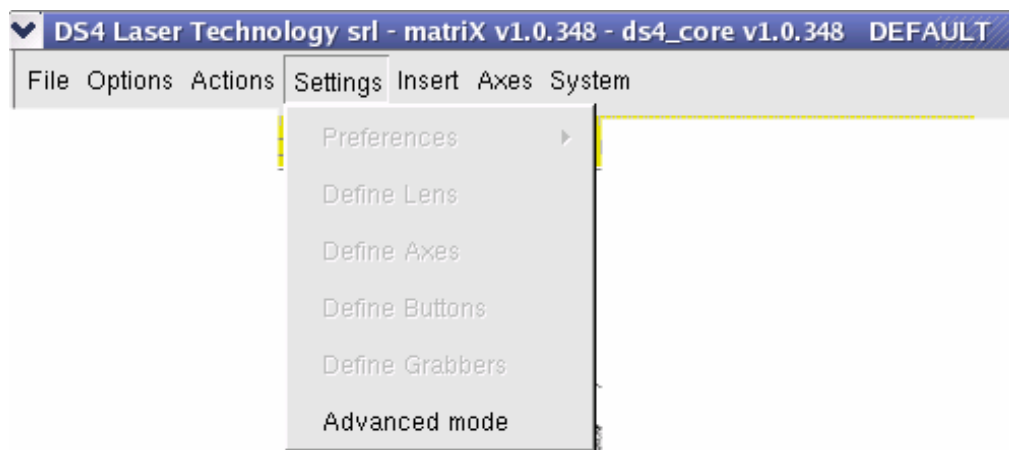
DS4 Laser Technology srl - matriX v1.0.348 - ds4_core v1.0.348 DEFAULT

File Options Actions Settings Insert Axes System

Preferences
Define Lens
Define Axes
Define Buttons
Define Grabbers
Advanced mode